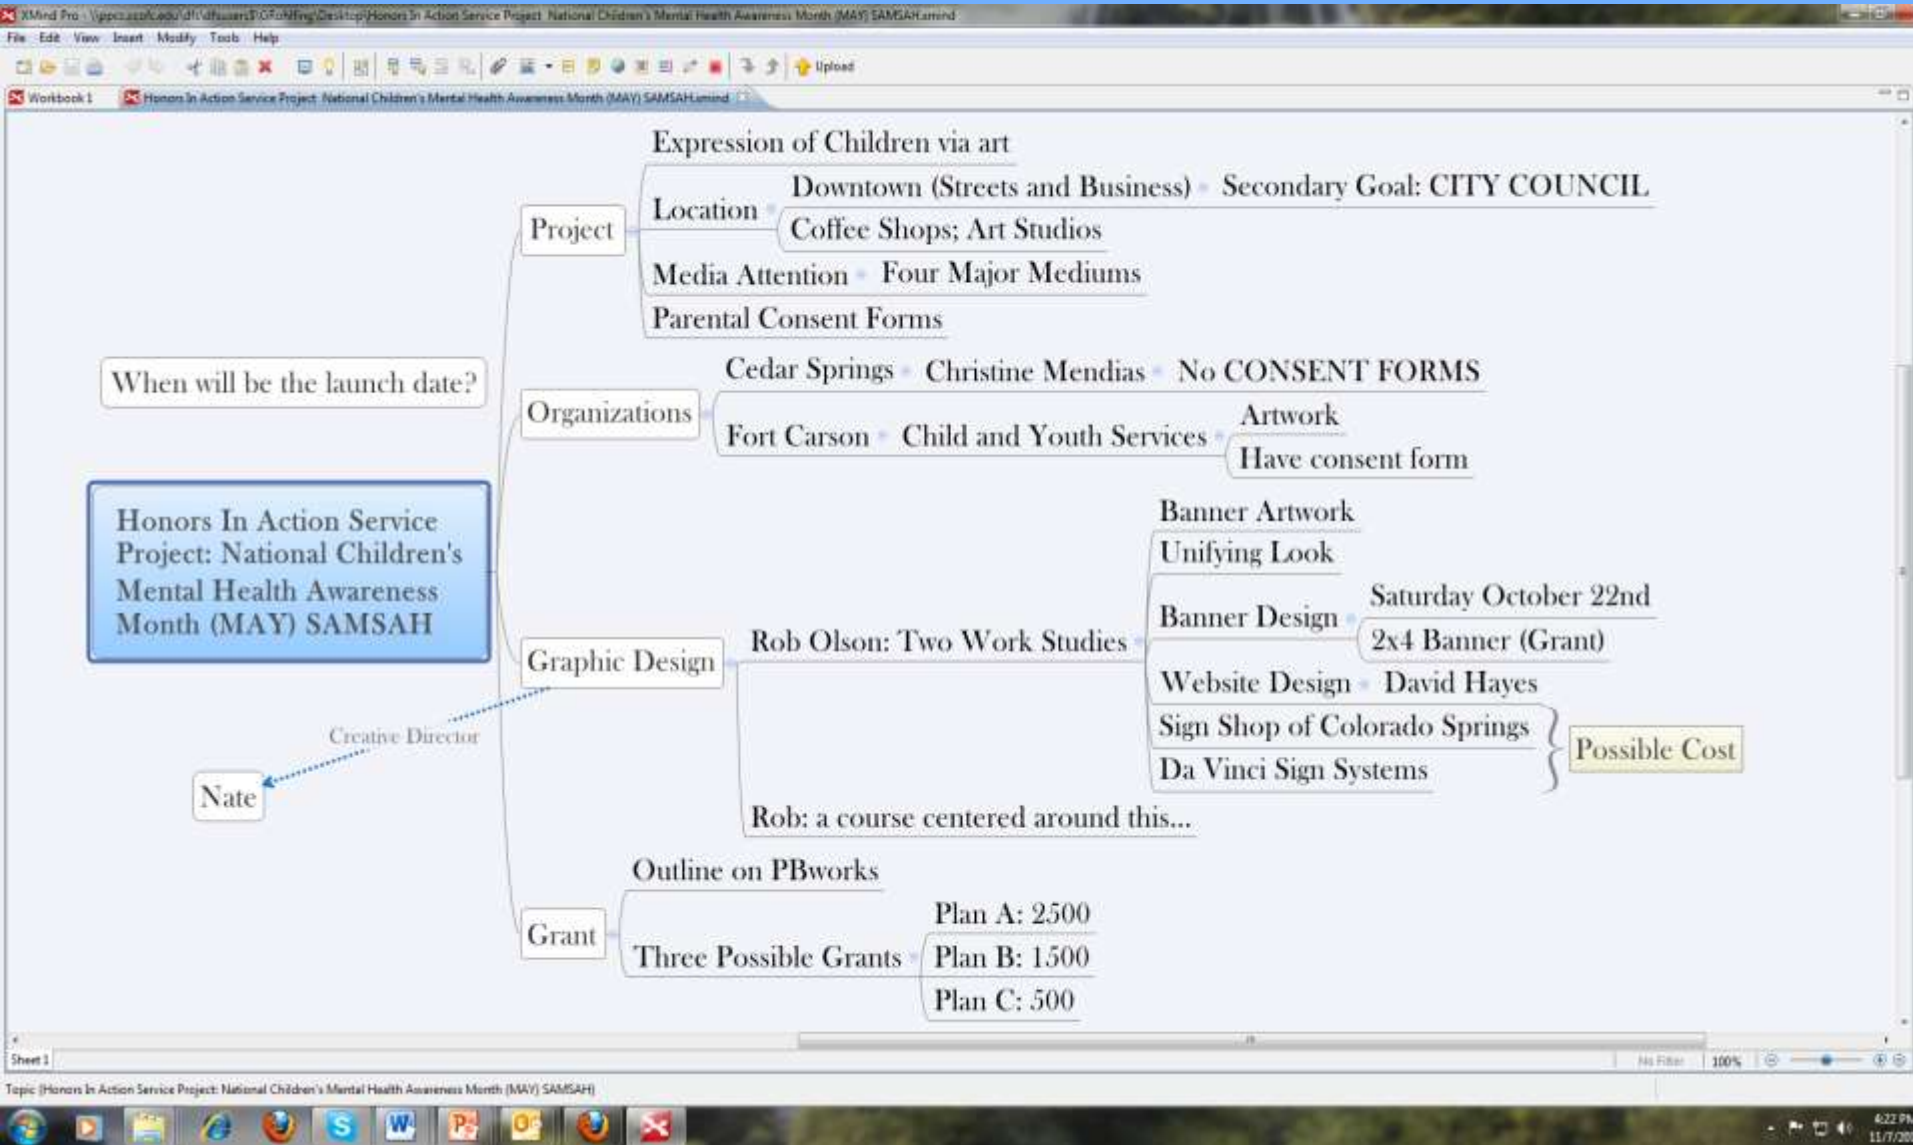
XMind Pro - \\ppcc.uccs.edu\dfs\dfsusers$\GForking\Desktop\Honors In Action Service Project National Children's Mental Health Awareness Month (MAY) SAMSAH.xmind

File Edit View Insert Modify Tools Help

Upload

Workbook 1 Honors In Action Service Project National Children's Mental Health Awareness Month (MAY) SAMSAH.xmind

Honors In Action Service Project: National Children's Mental Health Awareness Month (MAY) SAMSAH

When will be the launch date?

Project
Expression of Children via art
Location
Downtown (Streets and Business)
Secondary Goal: CITY COUNCIL
Coffee Shops; Art Studios
Media Attention
Four Major Mediums
Parental Consent Forms

Organizations
Cedar Springs
Christine Mendias
No CONSENT FORMS
Fort Carson
Child and Youth Services
Artwork
Have consent form

Graphic Design
Rob Olson: Two Work Studies
Banner Artwork
Unifying Look
Banner Design
Saturday October 22nd
2x4 Banner (Grant)
Website Design
David Hayes
Sign Shop of Colorado Springs
Da Vinci Sign Systems
Possible Cost
Rob: a course centered around this...

Creative Director
Nate

Grant
Outline on PBworks
Three Possible Grants
Plan A: 2500
Plan B: 1500
Plan C: 500

Sheet 1
No Filter
100%

Topic (Honors In Action Service Project: National Children's Mental Health Awareness Month (MAY) SAMSAH)

4:22 PM
11/7/20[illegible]